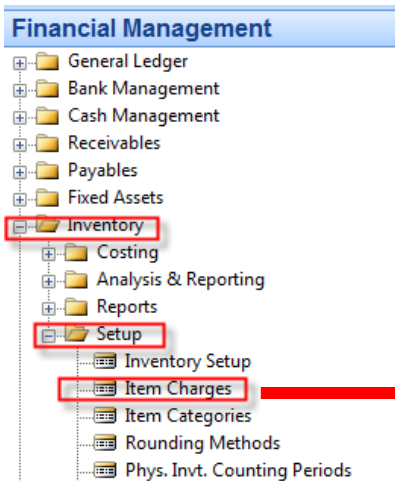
Financial Management
General Ledger
Bank Management
Cash Management
Receivables
Payables
Fixed Assets
Inventory
Costing
Analysis & Reporting
Reports
Setup
Inventory Setup
Item Charges
Item Categories
Rounding Methods
Phys. Invt. Counting Periods